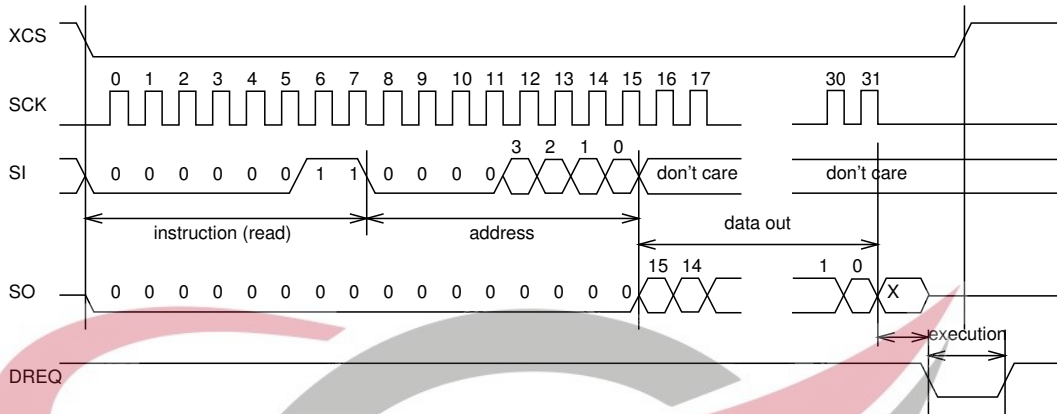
XCS

0 1 2 3 4 5 6 7 8 9 10 11 12 13 14 15 16 17 30 31

SCK

3 2 1 0

SI 0 0 0 0 0 0 1 1 0 0 0 0 don't care don't care

instruction (read) address

data out

15 14 1 0

SO 0 0 0 0 0 0 0 0 0 0 0 0 0 0 0 0 X

execution

DREQ